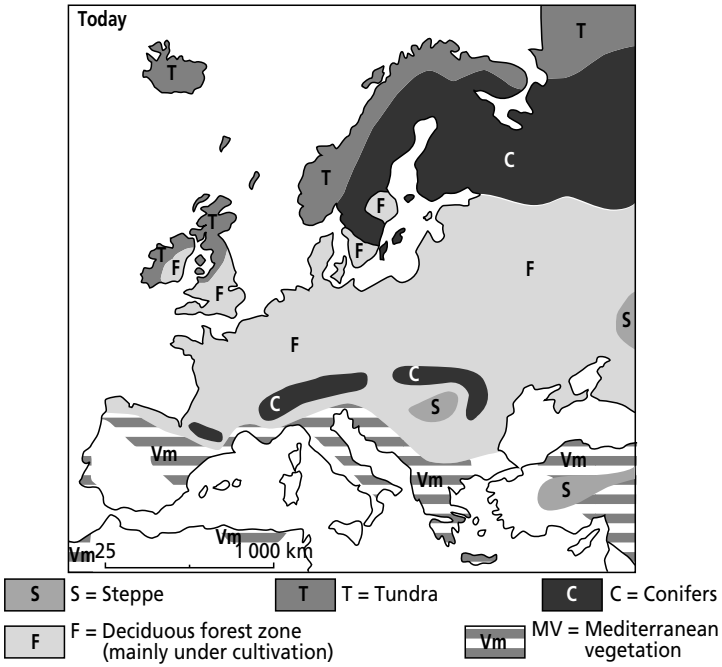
Today

T

T

C

T

F

T

T

F

F

F

F

S

F

C

C

S

Vm

Vm

Vm

S

Vm

Vm

Vm 25

1 000 km

S S = Steppe

T T = Tundra

C C = Conifers

F F = Deciduous forest zone (mainly under cultivation)

Vm MV = Mediterranean vegetation